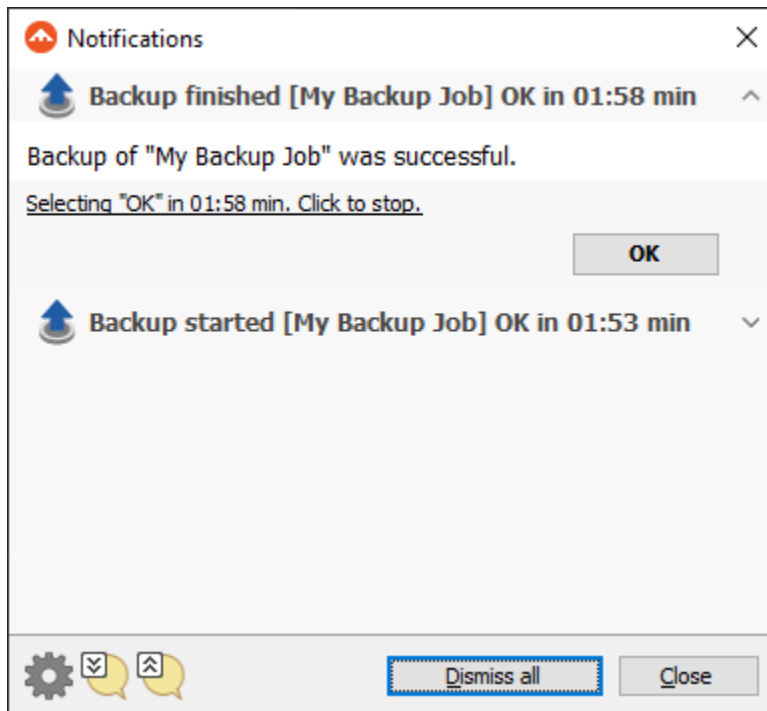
Notifications

Backup finished [My Backup Job] OK in 01:58 min

Backup of "My Backup Job" was successful.

Selecting "OK" in 01:58 min. Click to stop.

OK

Backup started [My Backup Job] OK in 01:53 min

Dismiss all

Close